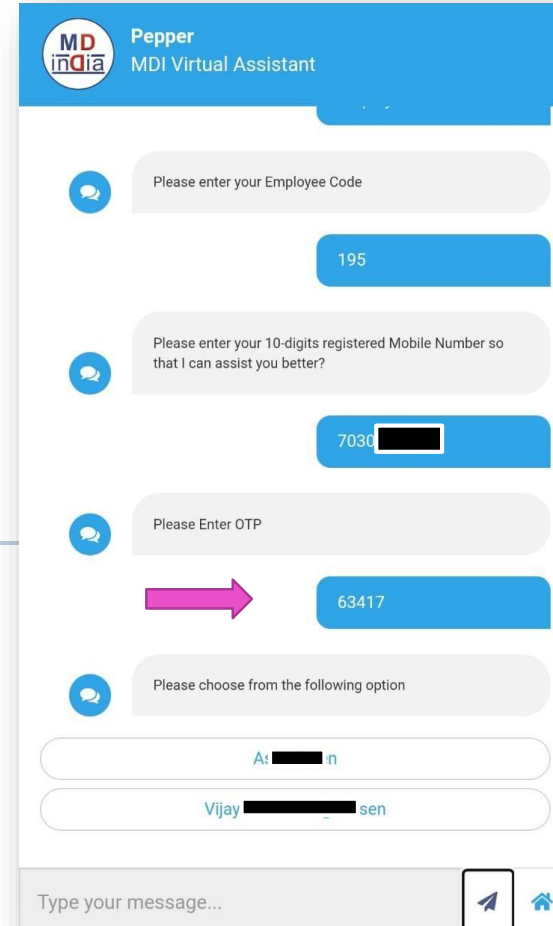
MD india
Pepper
MDI Virtual Assistant

Please enter your Employee Code

195

Please enter your 10-digits registered Mobile Number so that I can assist you better?

7030 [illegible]

Please Enter OTP

63417

Please choose from the following option

As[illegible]n

Vijay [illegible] sen

Type your message...